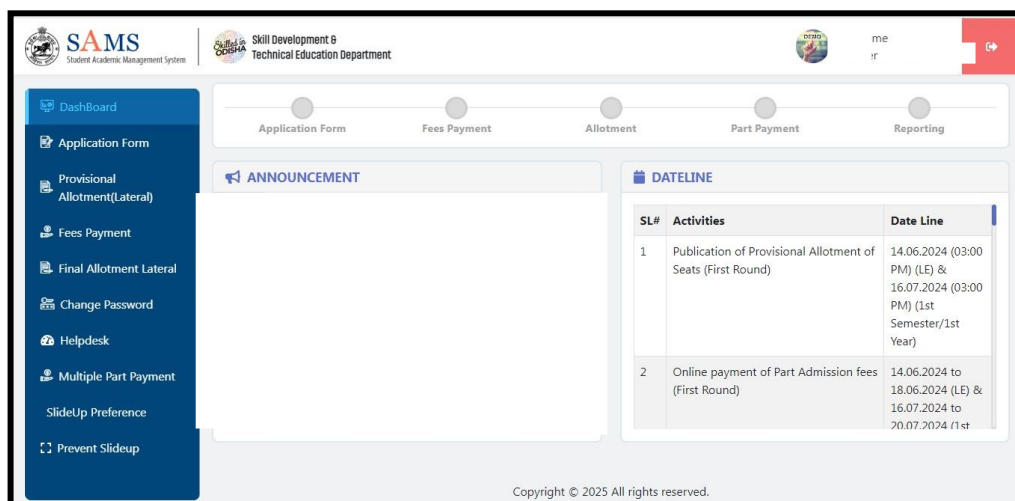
SAMS
Student Academic Management System

Skilled in ODISHA
Skill Development & Technical Education Department

DET(O)

me
er

DashBoard
Application Form
Provisional Allotment(Lateral)
Fees Payment
Final Allotment Lateral
Change Password
Helpdesk
Multiple Part Payment
SlideUp Preference
Prevent Slideup

Application Form
Fees Payment
Allotment
Part Payment
Reporting

ANNOUNCEMENT

DATELINE

| SL# | Activities | Date Line |
|---|---|---|
| 1 | Publication of Provisional Allotment of Seats (First Round) | 14.06.2024 (03:00 PM) (LE) & 16.07.2024 (03:00 PM) (1st Semester/1st Year) |
| 2 | Online payment of Part Admission fees (First Round) | 14.06.2024 to 18.06.2024 (LE) & 16.07.2024 to 20.07.2024 (1st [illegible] |

Copyright © 2025 All rights reserved.